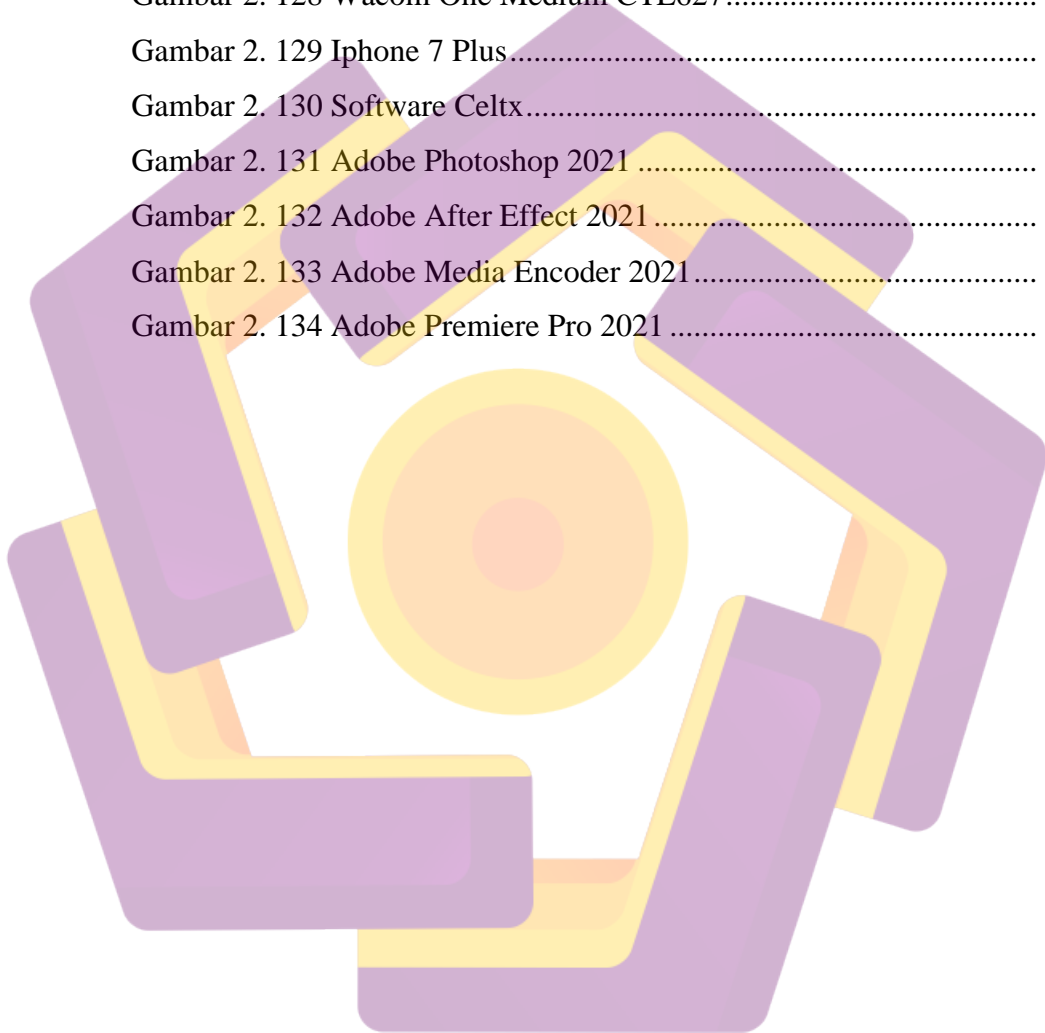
Gambar 2. 128 Wacom One Medium CTL627..........................................

Gambar 2. 129 Iphone 7 Plus.......................................................................

Gambar 2. 130 Software Celtx.....................................................................

Gambar 2. 131 Adobe Photoshop 2021 .......................................................

Gambar 2. 132 Adobe After Effect 2021 ......................................................

Gambar 2. 133 Adobe Media Encoder 2021..................................................

Gambar 2. 134 Adobe Premiere Pro 2021 ....................................................